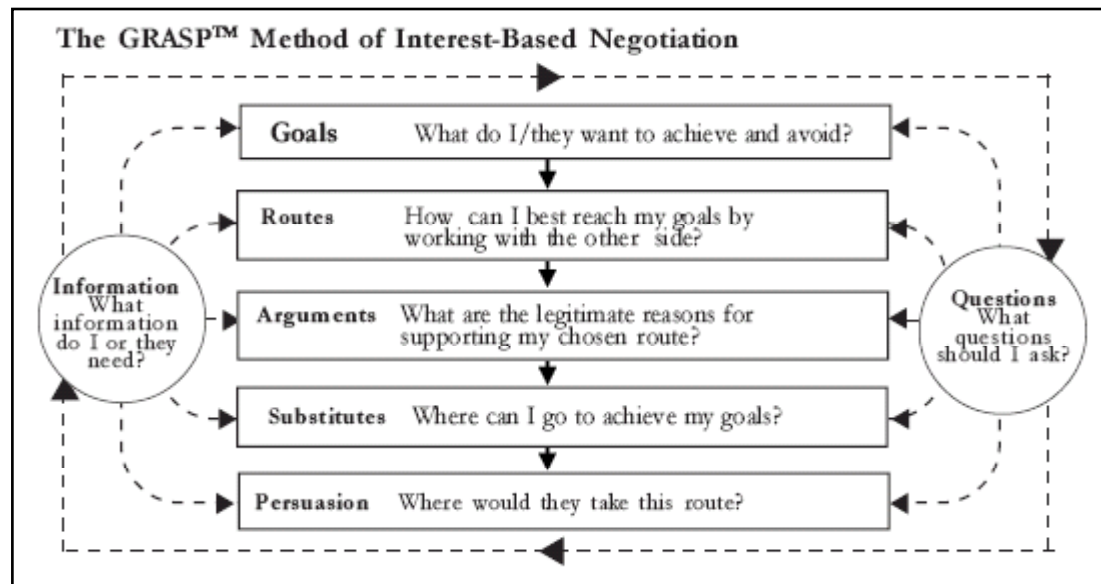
The GRASP$^{TM}$ Method of Interest-Based Negotiation

Goals What do I/they want to achieve and avoid?

Routes How can I best reach my goals by working with the other side?

Information What information do I or they need?

Arguments What are the legitimate reasons for supporting my chosen route?

Questions What questions should I ask?

Substitutes Where can I go to achieve my goals?

Persuasion Where would they take this route?